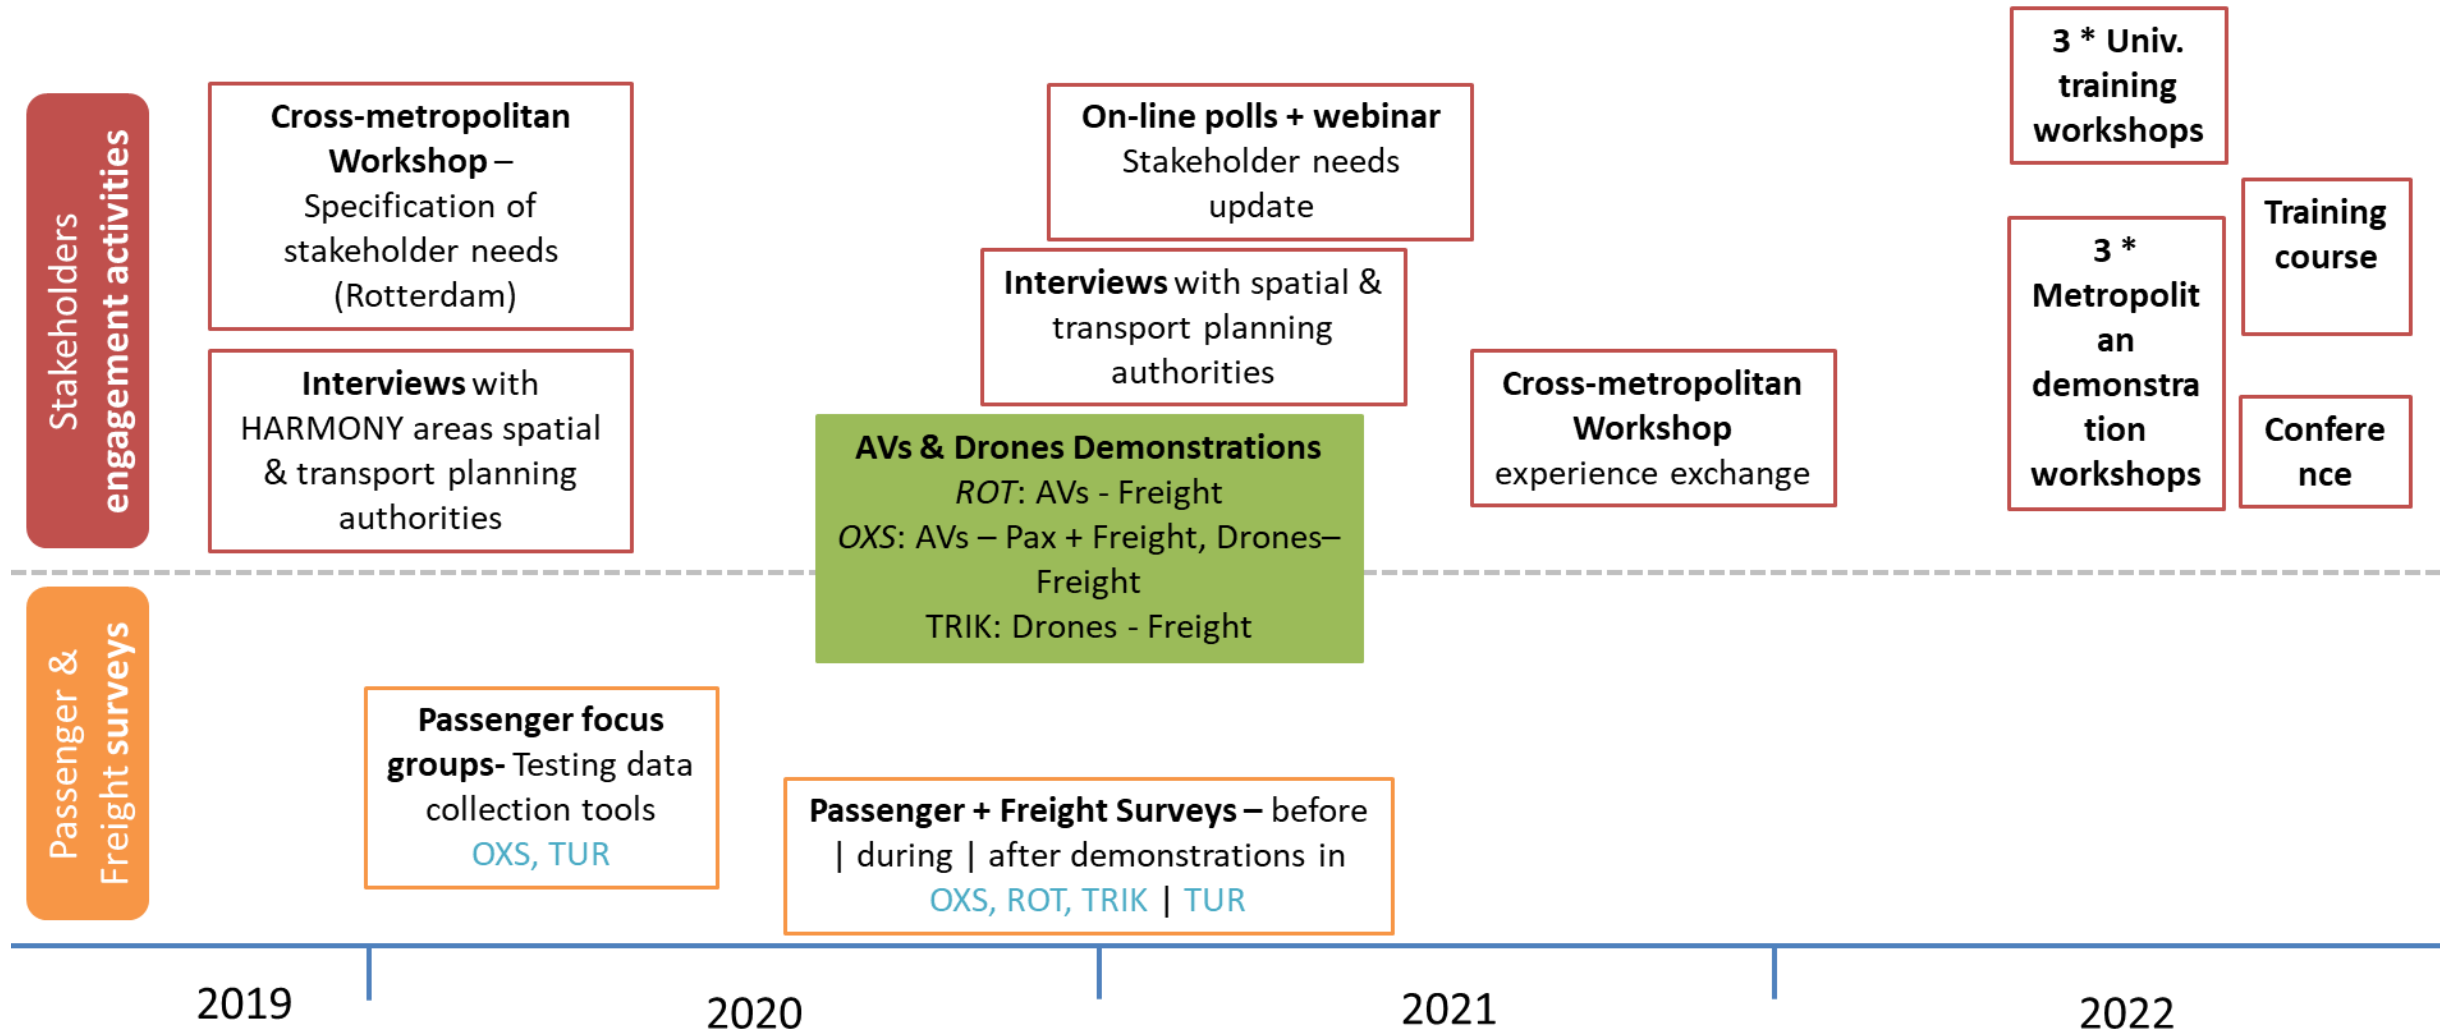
Stakeholders engagement activities

Cross-metropolitan Workshop – Specification of stakeholder needs (Rotterdam)

Interviews with HARMONY areas spatial & transport planning authorities

On-line polls + webinar Stakeholder needs update

Interviews with spatial & transport planning authorities

AVs & Drones Demonstrations
ROT: AVs - Freight
OXS: AVs – Pax + Freight, Drones– Freight
TRIK: Drones - Freight

Cross-metropolitan Workshop experience exchange

3 * Univ. training workshops

3 * Metropolitan demonstration workshops

Training course

Conference

Passenger & Freight surveys

Passenger focus groups- Testing data collection tools
OXS, TUR

Passenger + Freight Surveys – before | during | after demonstrations in OXS, ROT, TRIK | TUR

2019 2020 2021 2022